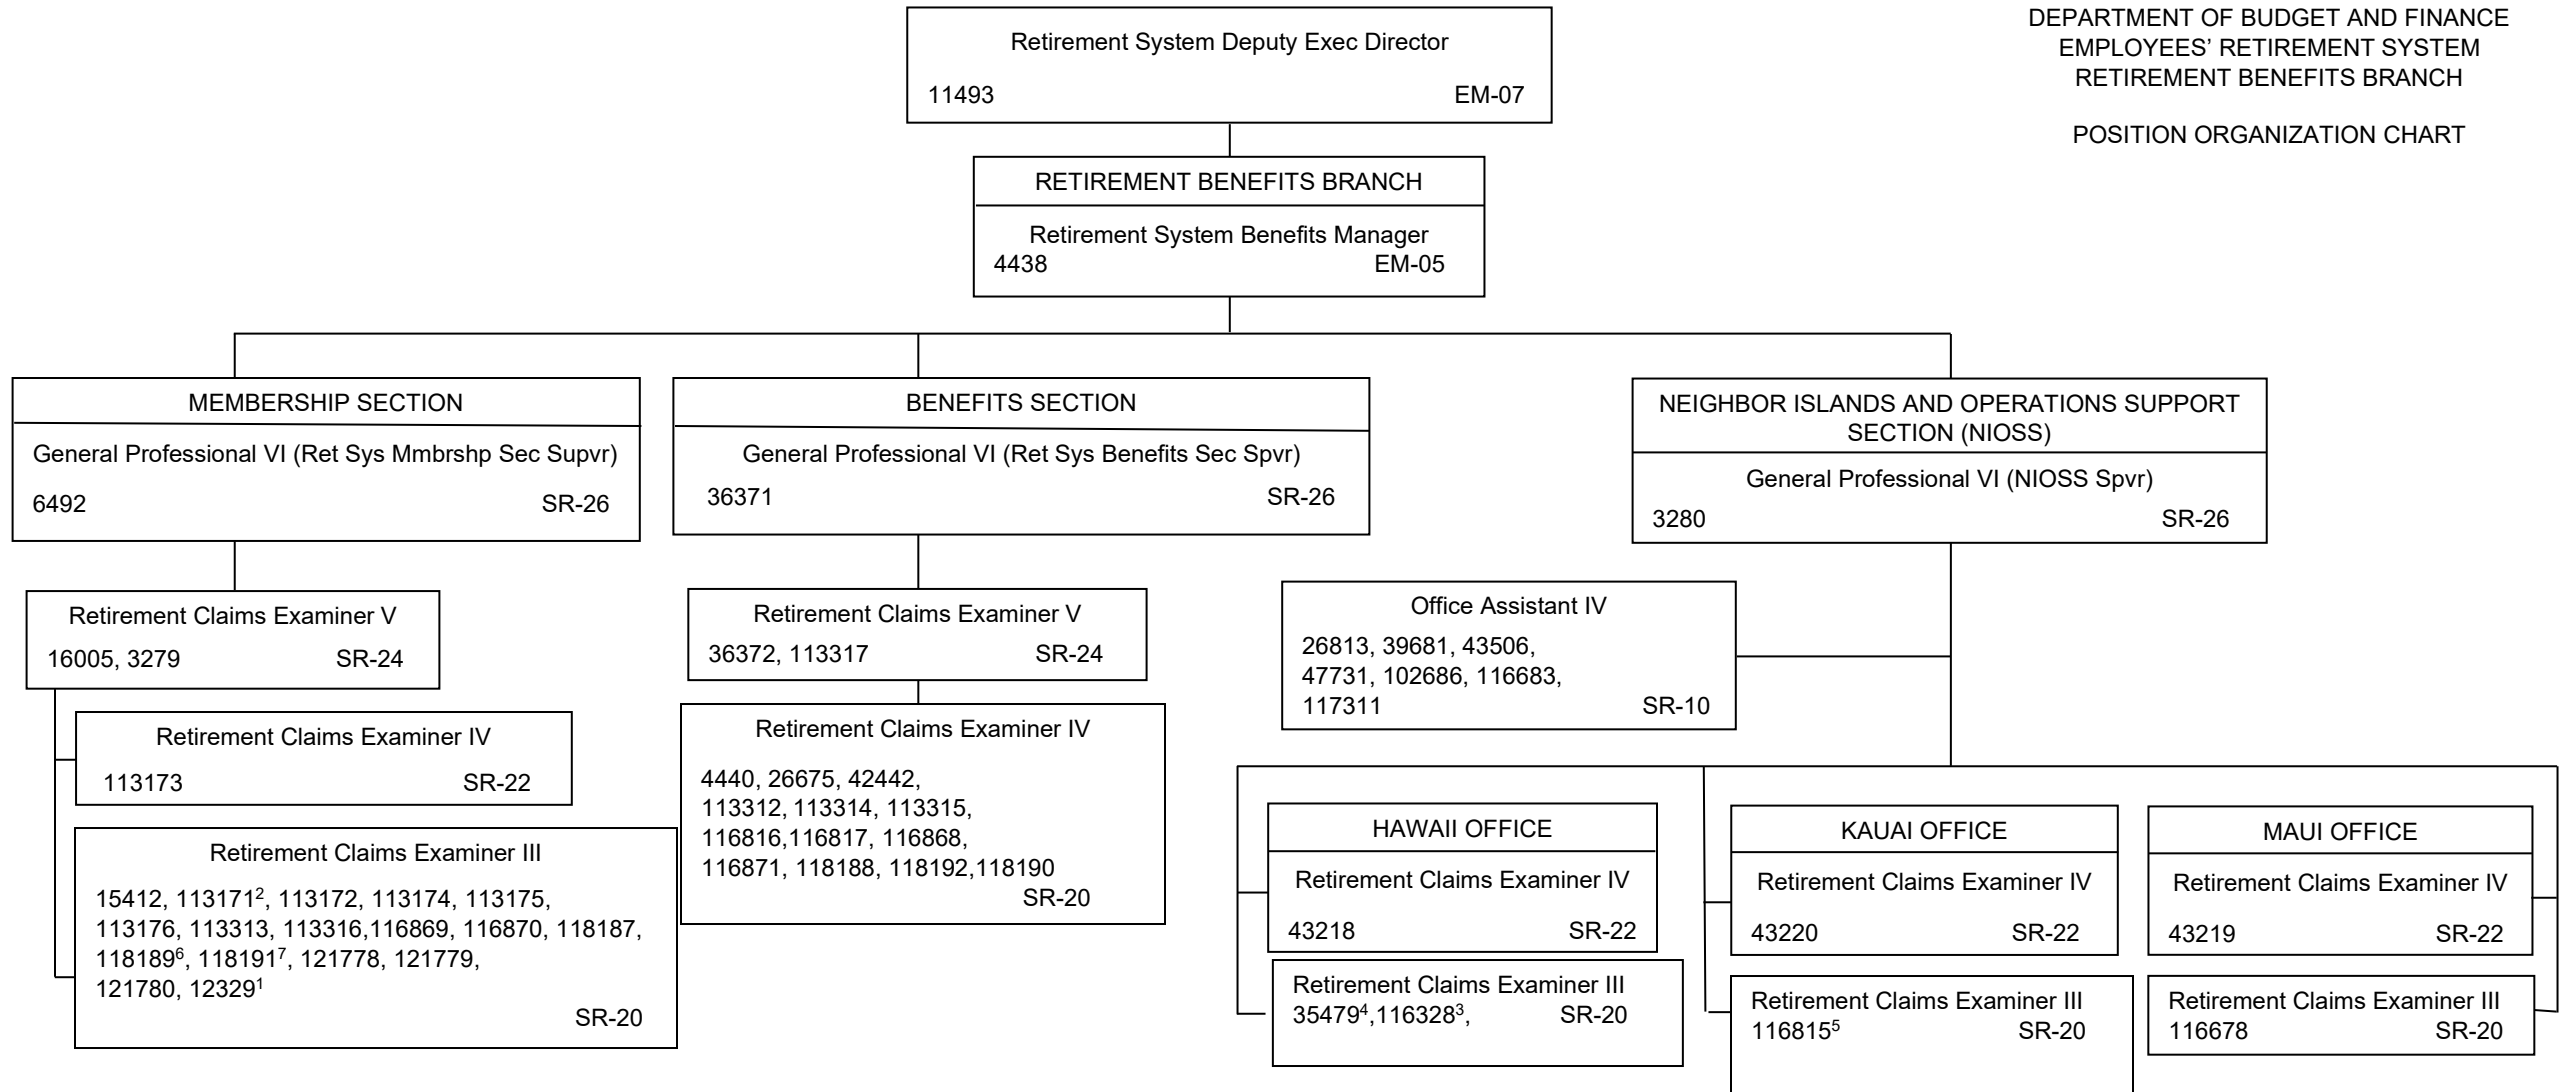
DEPARTMENT OF BUDGET AND FINANCE
EMPLOYEES' RETIREMENT SYSTEM
RETIREMENT BENEFITS BRANCH

POSITION ORGANIZATION CHART

Retirement System Deputy Exec Director
11493 EM-07

RETIREMENT BENEFITS BRANCH
Retirement System Benefits Manager
4438 EM-05

MEMBERSHIP SECTION
General Professional VI (Ret Sys Mmbrshp Sec Supvr)
6492 SR-26

Retirement Claims Examiner V
16005, 3279 SR-24

Retirement Claims Examiner IV
113173 SR-22

Retirement Claims Examiner III
15412, 113171$^2$, 113172, 113174, 113175, 113176, 113313, 113316,116869, 116870, 118187, 118189$^6$, 118191$^7$, 121778, 121779, 121780, 12329$^1$
SR-20

BENEFITS SECTION
General Professional VI (Ret Sys Benefits Sec Spvr)
36371 SR-26

Retirement Claims Examiner V
36372, 113317 SR-24

Retirement Claims Examiner IV
4440, 26675, 42442, 113312, 113314, 113315, 116816,116817, 116868, 116871, 118188, 118192,118190
SR-20

NEIGHBOR ISLANDS AND OPERATIONS SUPPORT SECTION (NIOSS)
General Professional VI (NIOSS Spvr)
3280 SR-26

Office Assistant IV
26813, 39681, 43506, 47731, 102686, 116683, 117311 SR-10

HAWAII OFFICE
Retirement Claims Examiner IV
43218 SR-22

Retirement Claims Examiner III
35479$^4$,116328$^3$, SR-20

KAUAI OFFICE
Retirement Claims Examiner IV
43220 SR-22

Retirement Claims Examiner III
116815$^5$ SR-20

MAUI OFFICE
Retirement Claims Examiner IV
43219 SR-22

Retirement Claims Examiner III
116678 SR-20